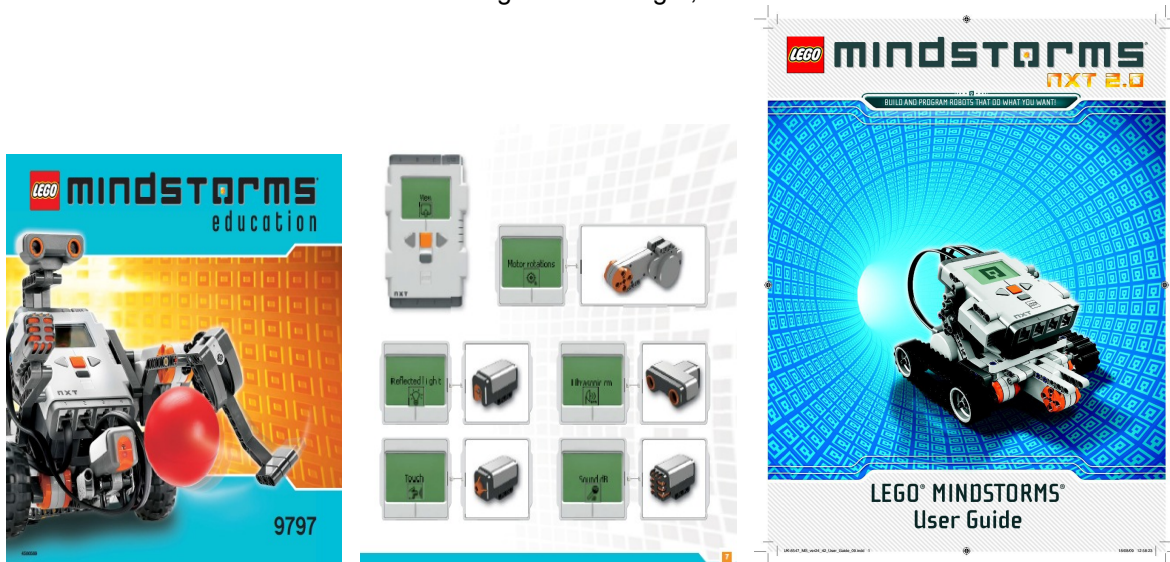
LEGO MINDSTORMS education

9797

View

NXT

Motor rotations

Reflected light

Ultrasonic cm

Touch

Sound dB

7

LEGO MINDSTORMS NXT 2.0

BUILD AND PROGRAM ROBOTS THAT DO WHAT YOU WANT!

LEGO® MINDSTORMS®
User Guide